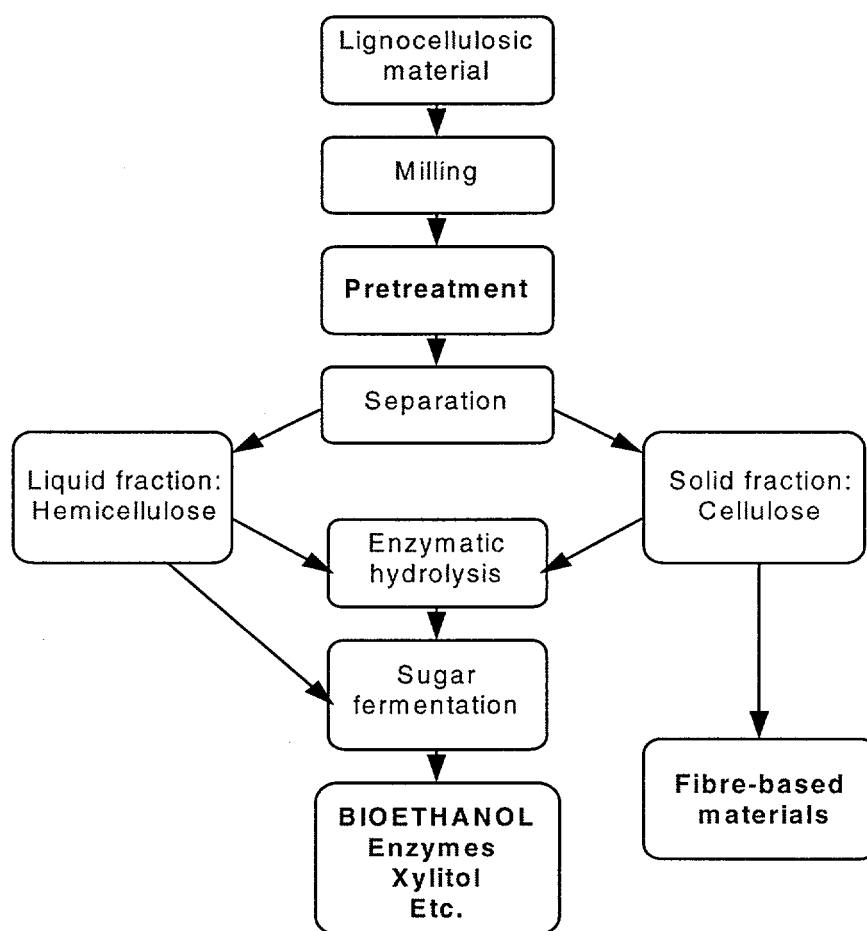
Lignocellulosic material

Milling

Pretreatment

Separation

Liquid fraction: Hemicellulose

Solid fraction: Cellulose

Enzymatic hydrolysis

Sugar fermentation

BIOETHANOL
Enzymes
Xylitol
Etc.

Fibre-based materials